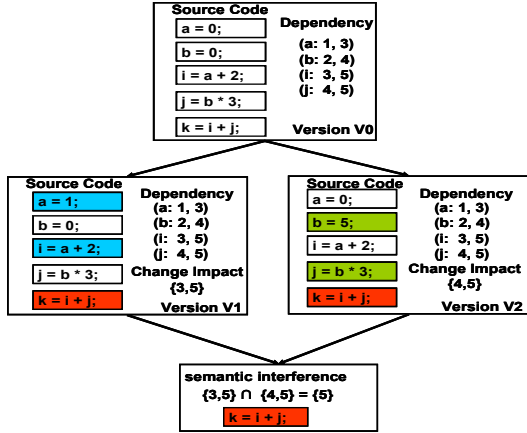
Source Code

a = 0;

b = 0;

i = a + 2;

j = b * 3;

k = i + j;

Dependency

(a: 1, 3)
(b: 2, 4)
(i: 3, 5)
(j: 4, 5)

Version V0

Source Code

a = 1;

b = 0;

i = a + 2;

j = b * 3;

k = i + j;

Dependency

(a: 1, 3)
(b: 2, 4)
(i: 3, 5)
(j: 4, 5)

Change Impact
{3,5}

Version V1

Source Code

a = 0;

b = 5;

i = a + 2;

j = b * 3;

k = i + j;

Dependency

(a: 1, 3)
(b: 2, 4)
(i: 3, 5)
(j: 4, 5)

Change Impact
{4,5}

Version V2

semantic interference

$\{3,5\} \cap \{4,5\} = \{5\}$

k = i + j;